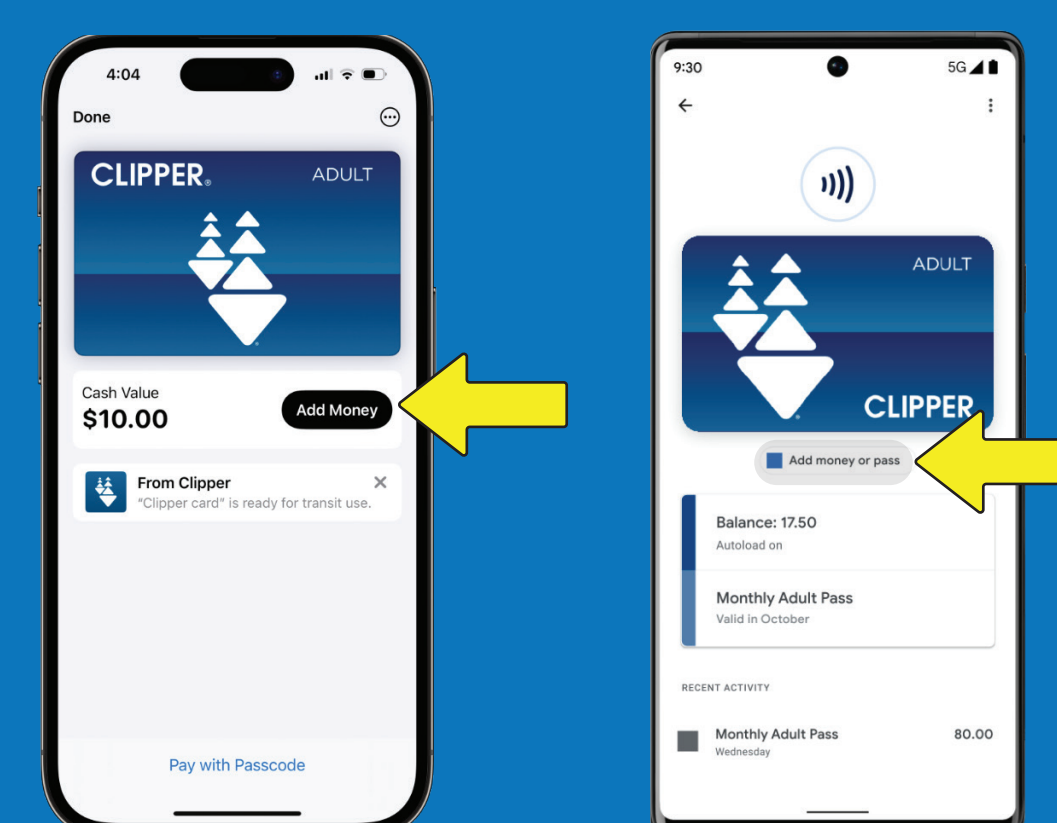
4:04

Done

CLIPPER

ADULT

Cash Value

$10.00

Add Money

From Clipper

"Clipper card" is ready for transit use.

Pay with Passcode

9:30

5G

ADULT

CLIPPER

Add money or pass

Balance: 17.50

Autoload on

Monthly Adult Pass

Valid in October

RECENT ACTIVITY

Monthly Adult Pass

Wednesday

80.00